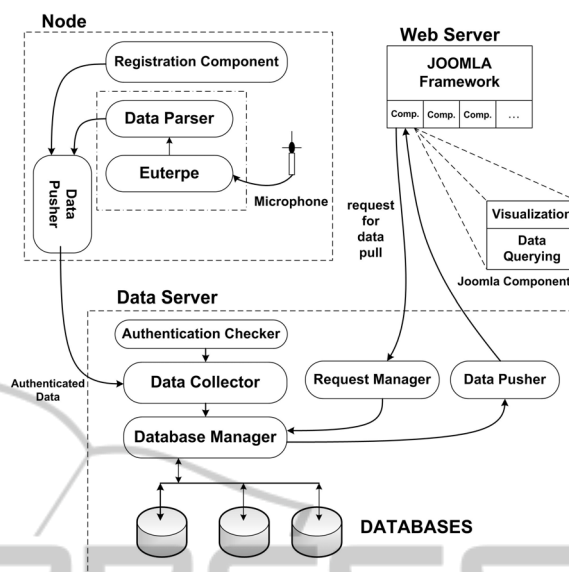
Node

Registration Component

Data Parser

Euterpe

Data Pusher

Microphone

Web Server

JOOMLA Framework

Comp.

Comp.

Comp.

...

request for data pull

Visualization

Data Querying

Joomla Components

Data Server

Authentication Checker

Authenticated Data

Data Collector

Request Manager

Data Pusher

Database Manager

DATABASES